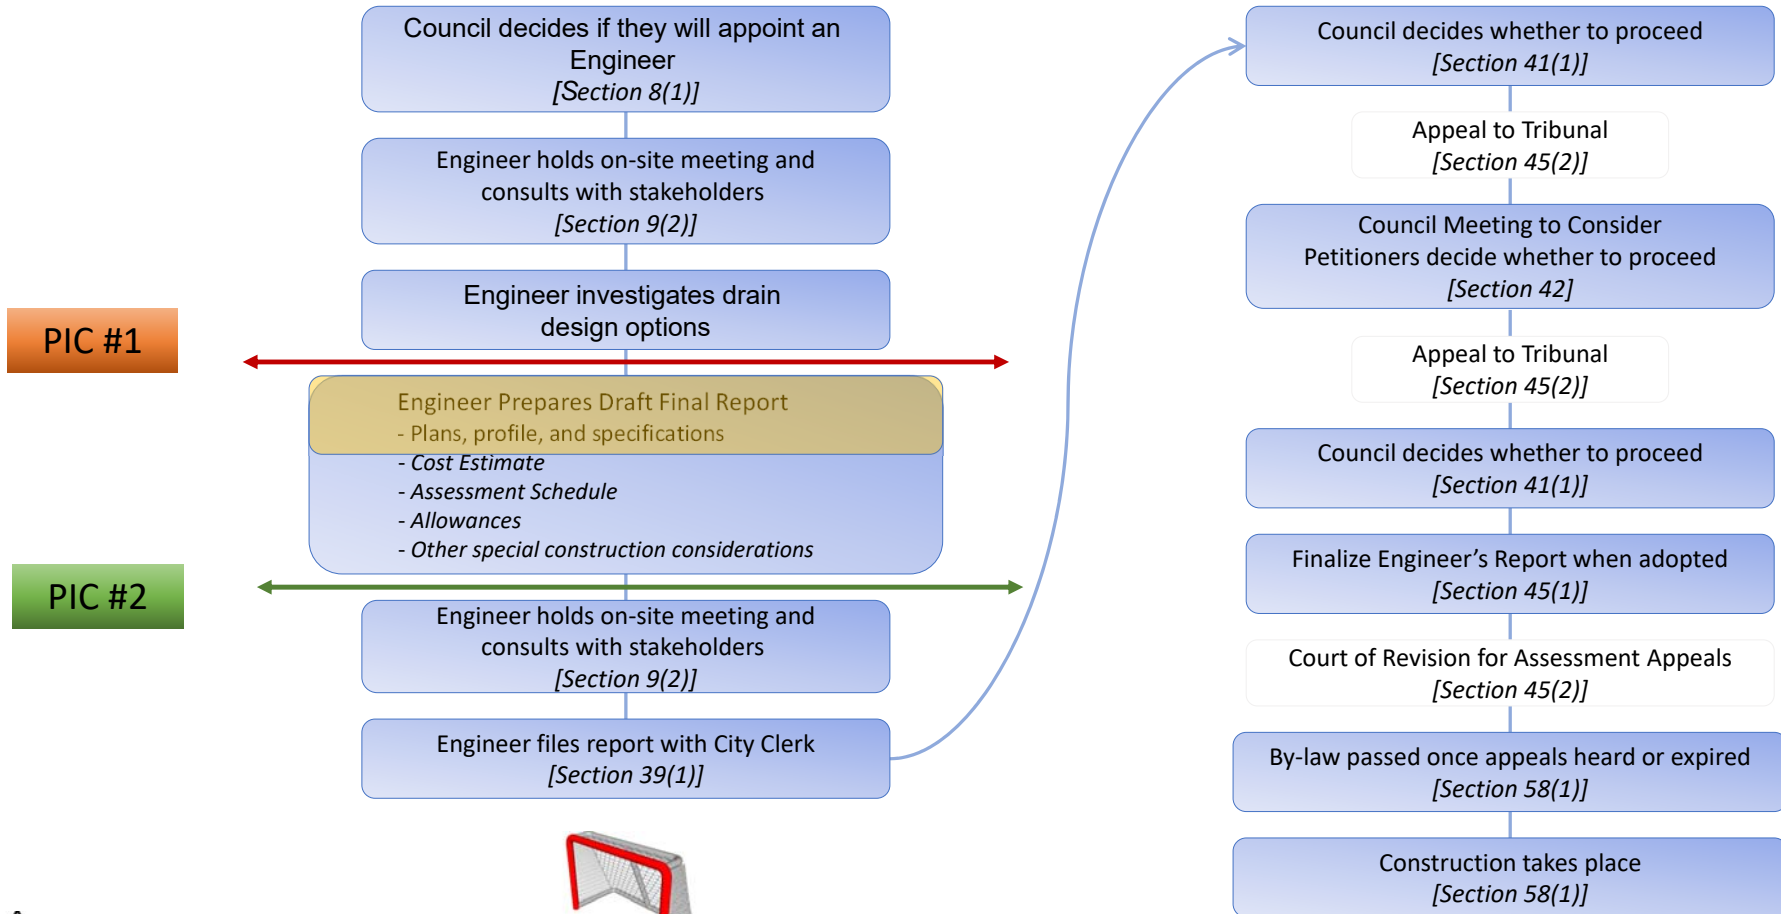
Council decides if they will appoint an Engineer
[Section 8(1)]

Engineer holds on-site meeting and consults with stakeholders
[Section 9(2)]

Engineer investigates drain design options

PIC #1

Engineer Prepares Draft Final Report
- Plans, profile, and specifications
- Cost Estimate
- Assessment Schedule
- Allowances
- Other special construction considerations

PIC #2

Engineer holds on-site meeting and consults with stakeholders
[Section 9(2)]

Engineer files report with City Clerk
[Section 39(1)]

Council decides whether to proceed
[Section 41(1)]

Appeal to Tribunal
[Section 45(2)]

Council Meeting to Consider Petitioners decide whether to proceed
[Section 42]

Appeal to Tribunal
[Section 45(2)]

Council decides whether to proceed
[Section 41(1)]

Finalize Engineer's Report when adopted
[Section 45(1)]

Court of Revision for Assessment Appeals
[Section 45(2)]

By-law passed once appeals heard or expired
[Section 58(1)]

Construction takes place
[Section 58(1)]